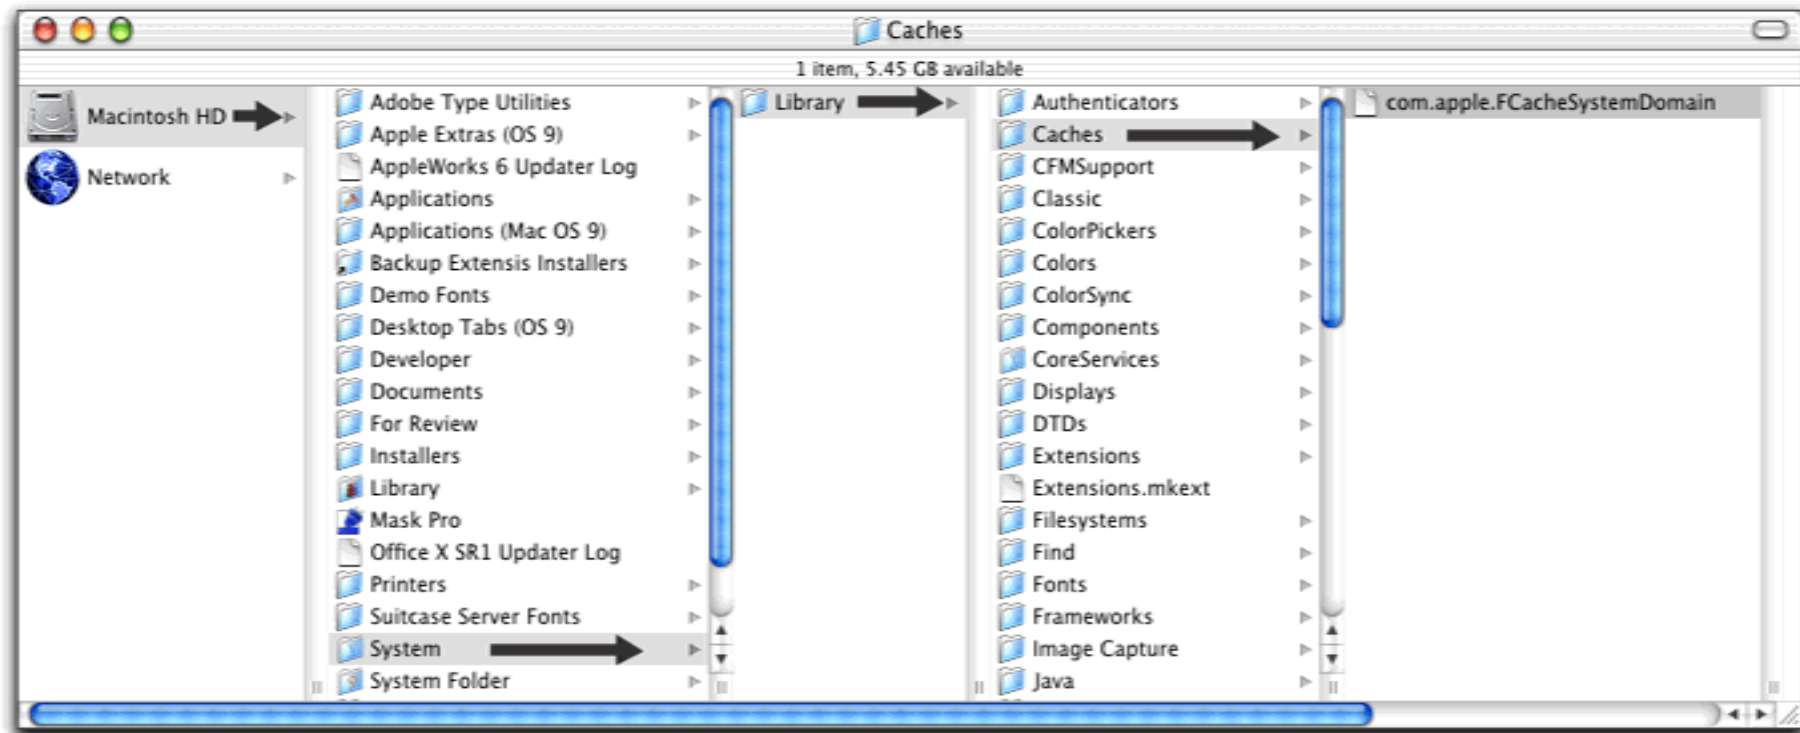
Caches

1 item, 5.45 GB available

Macintosh HD
Network

Adobe Type Utilities
Apple Extras (OS 9)
AppleWorks 6 Updater Log
Applications
Applications (Mac OS 9)
Backup Extensis Installers
Demo Fonts
Desktop Tabs (OS 9)
Developer
Documents
For Review
Installers
Library
Mask Pro
Office X SR1 Updater Log
Printers
Suitcase Server Fonts
System
System Folder

Library

Authenticators
Caches
CFMSupport
Classic
ColorPickers
Colors
ColorSync
Components
CoreServices
Displays
DTDs
Extensions
Extensions.mkext
Filesystems
Find
Fonts
Frameworks
Image Capture
Java

com.apple.FCacheSystemDomain